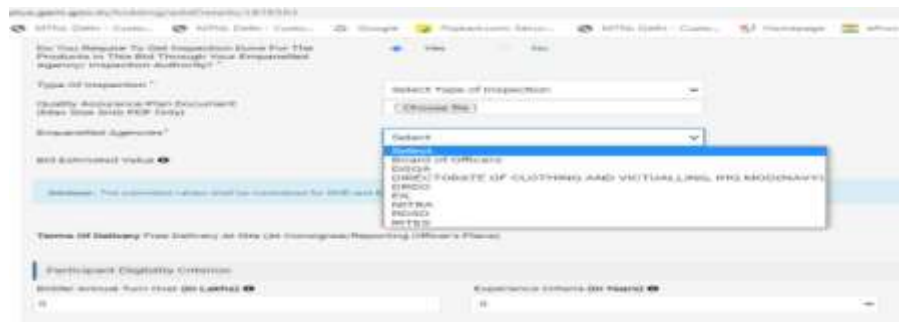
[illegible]

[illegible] Google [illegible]

Do You Require To Get Inspection Done For The Products in This Bid Through Your Empanelled Agency/ Inspection Authority? * Yes No

Type Of Inspection * Select Type of Inspection

Quality Assurance Plan Document (Max Size 5mb PDF Only) Choose file

Empanelled Agencies* Select

Select
Board of Officers
DGQA
DIRECTORATE OF CLOTHING AND VICTUALLING, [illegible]
DRDO
EIL
NITRA
RDSO
RITES

Bid Estimated Value

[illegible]

Terms Of Delivery Free Delivery At Site (At Consignee/Reporting Officer's Place)

Participant Eligibility Criterion

Bidder Annual Turn Over (In Lakhs) Experience Criteria (In Years)

0 0